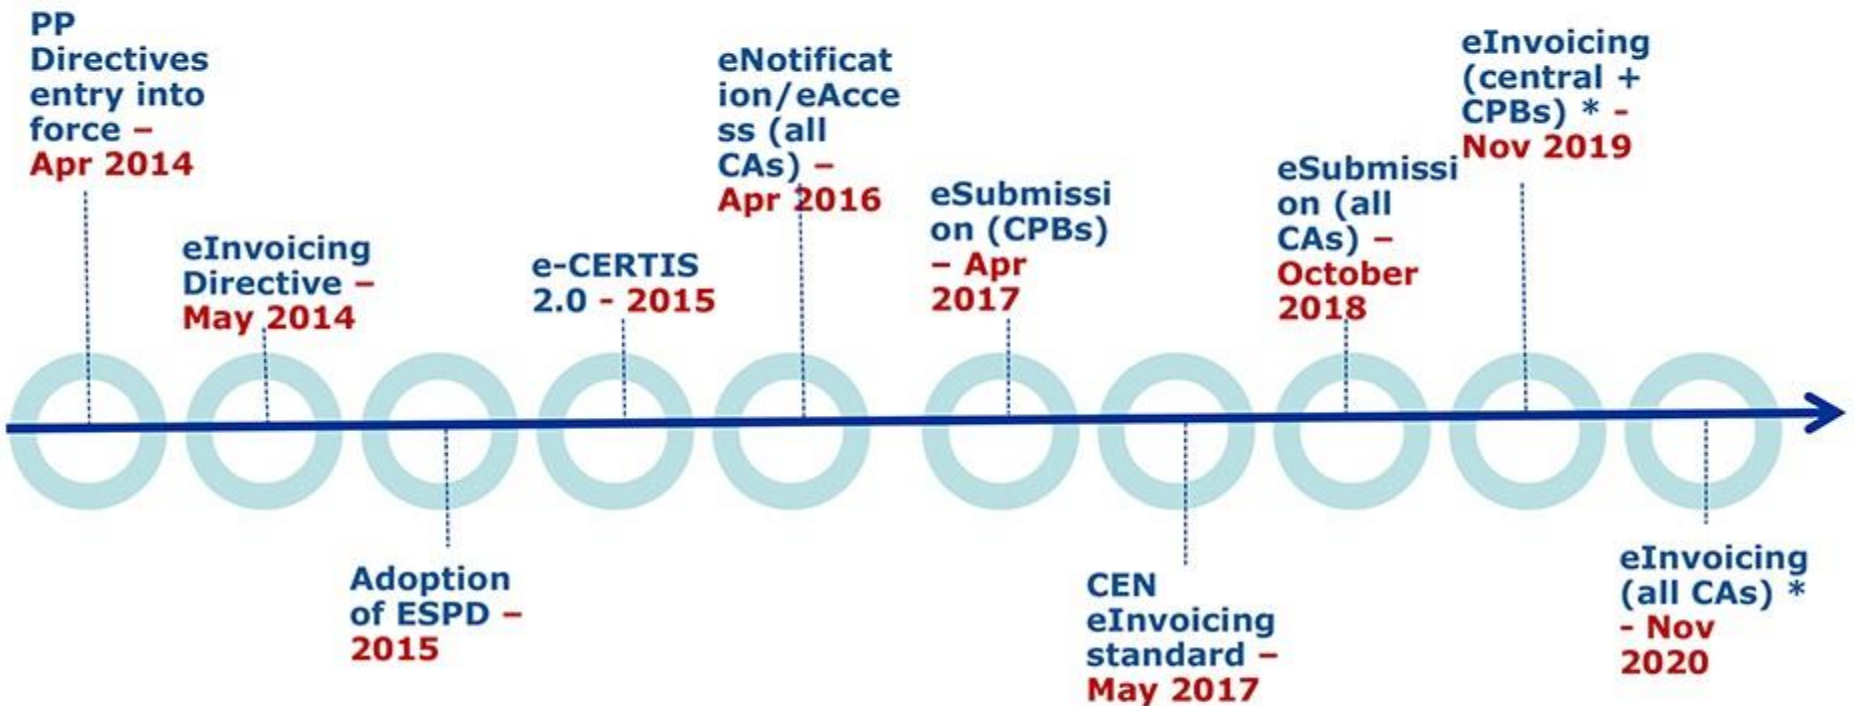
PP Directives entry into force – Apr 2014

eInvoicing Directive – May 2014

Adoption of ESPD – 2015

e-CERTIS 2.0 - 2015

eNotification/eAccess (all CAs) – Apr 2016

eSubmission (CPBs) – Apr 2017

CEN eInvoicing standard – May 2017

eSubmission (all CAs) – October 2018

eInvoicing (central + CPBs) * - Nov 2019

eInvoicing (all CAs) * - Nov 2020